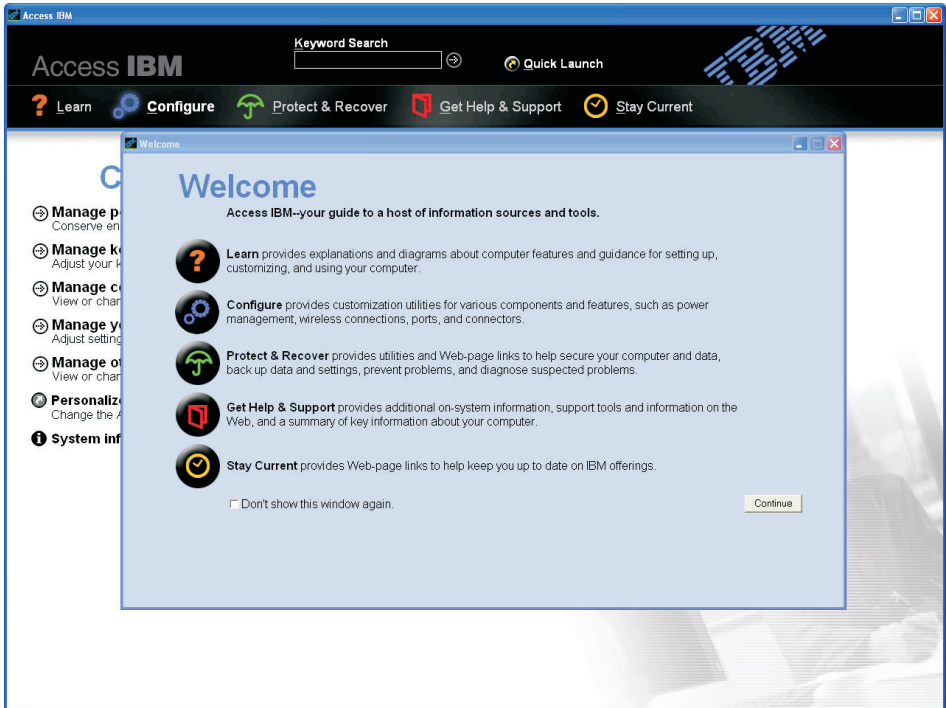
Access IBM

Access IBM

Keyword Search

Quick Launch

IBM

Learn Configure Protect & Recover Get Help & Support Stay Current

C

Manage p
Conserve en

Manage k
Adjust your k

Manage c
View or char

Manage y
Adjust setting

Manage o
View or char

Personaliz
Change the A

System inf

Welcome

Welcome

Access IBM--your guide to a host of information sources and tools.

Learn provides explanations and diagrams about computer features and guidance for setting up, customizing, and using your computer.

Configure provides customization utilities for various components and features, such as power management, wireless connections, ports, and connectors.

Protect & Recover provides utilities and Web-page links to help secure your computer and data, back up data and settings, prevent problems, and diagnose suspected problems.

Get Help & Support provides additional on-system information, support tools and information on the Web, and a summary of key information about your computer.

Stay Current provides Web-page links to help keep you up to date on IBM offerings.

Don't show this window again.

Continue